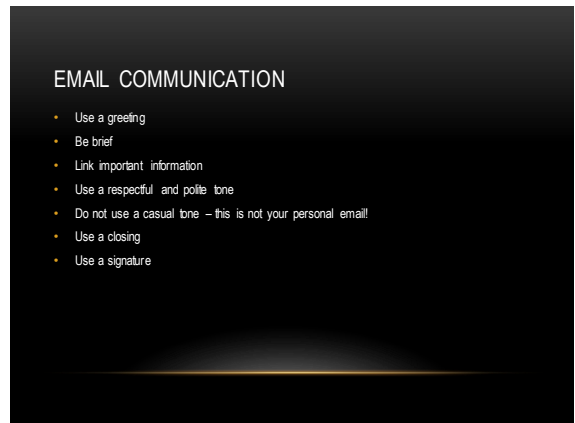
EMAIL COMMUNICATION

- Use a greeting
- Be brief
- Link important information
- Use a respectful and polite tone
- Do not use a casual tone – this is not your personal email!
- Use a closing
- Use a signature